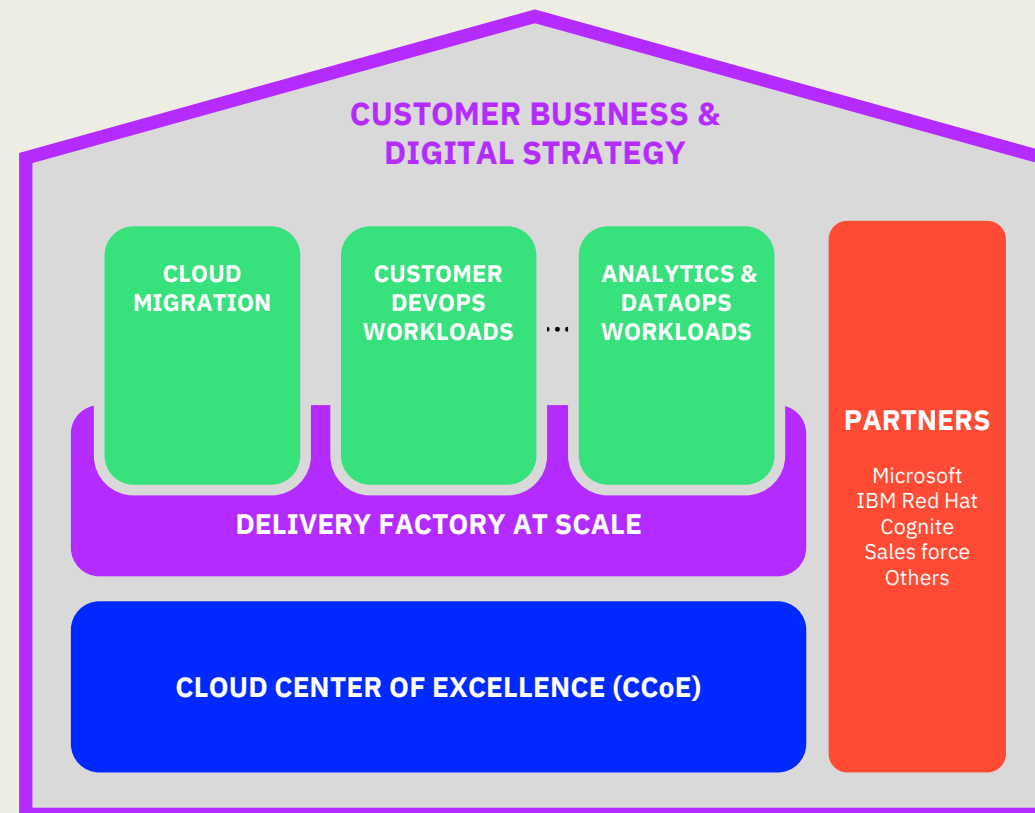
CUSTOMER BUSINESS & DIGITAL STRATEGY

CLOUD MIGRATION

CUSTOMER DEVOPS WORKLOADS

...

ANALYTICS & DATAOPS WORKLOADS

DELIVERY FACTORY AT SCALE

CLOUD CENTER OF EXCELLENCE (CCoE)

PARTNERS

Microsoft
IBM Red Hat
Cognite
Sales force
Others